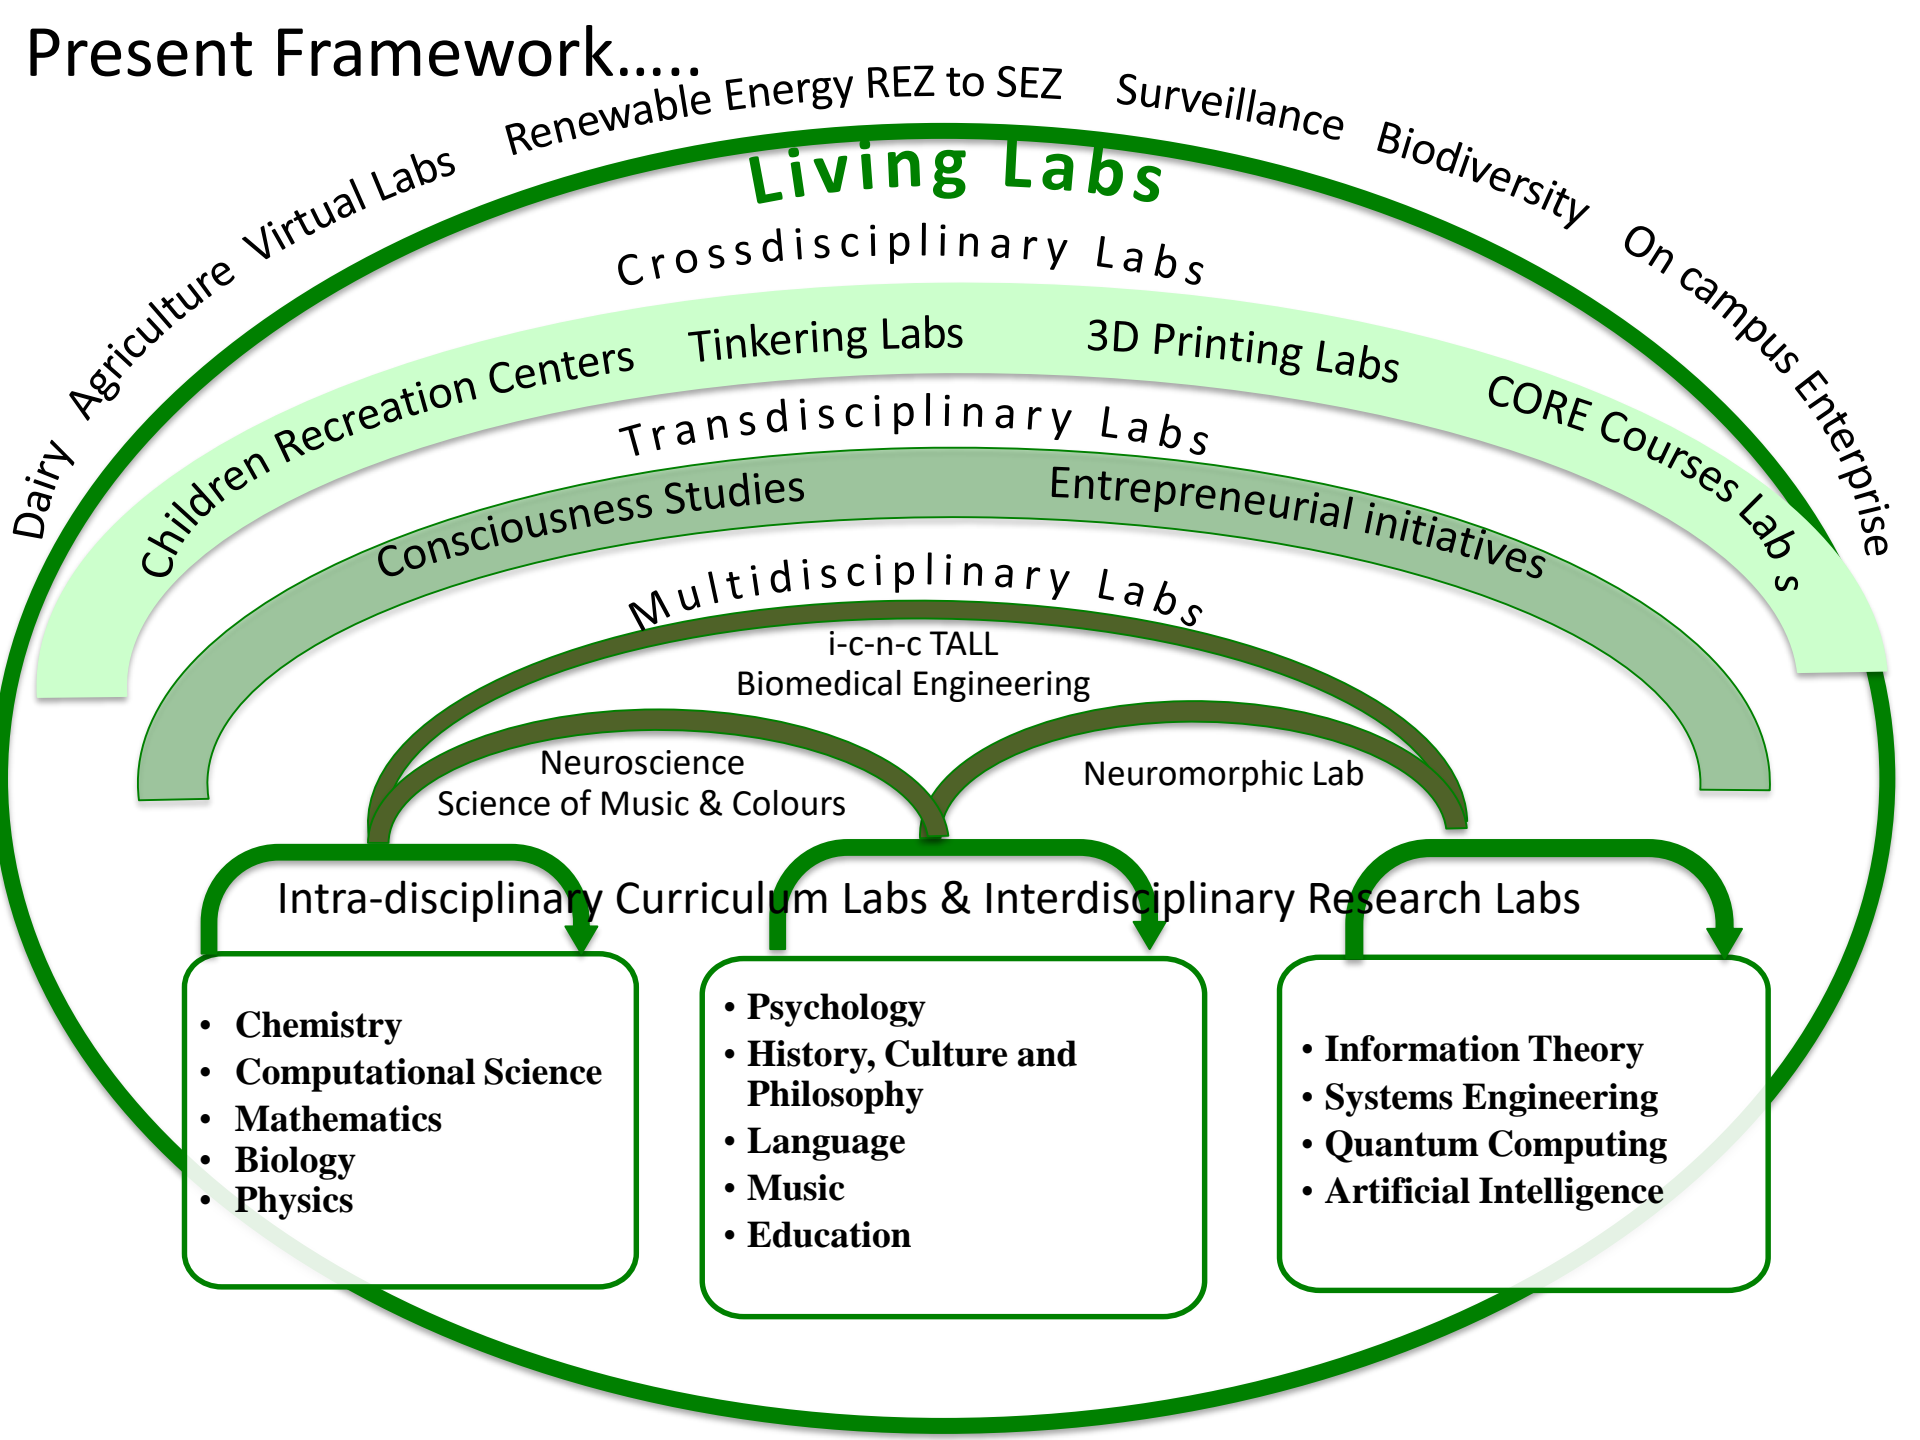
Present Framework.....

Dairy Agriculture Virtual Labs Renewable Energy REZ to SEZ Surveillance Biodiversity On campus Enterprise

Living Labs

Crossdisciplinary Labs

Children Recreation Centers Tinkering Labs 3D Printing Labs CORE Courses Lab s

Transdisciplinary Labs

Consciousness Studies Entrepreneurial initiatives

Multidisciplinary Labs

i-c-n-c TALL
Biomedical Engineering

Neuroscience
Science of Music & Colours

Neuromorphic Lab

Intra-disciplinary Curriculum Labs & Interdisciplinary Research Labs

- Chemistry
- Computational Science
- Mathematics
- Biology
- Physics

- Psychology
- History, Culture and Philosophy
- Language
- Music
- Education

- Information Theory
- Systems Engineering
- Quantum Computing
- Artificial Intelligence